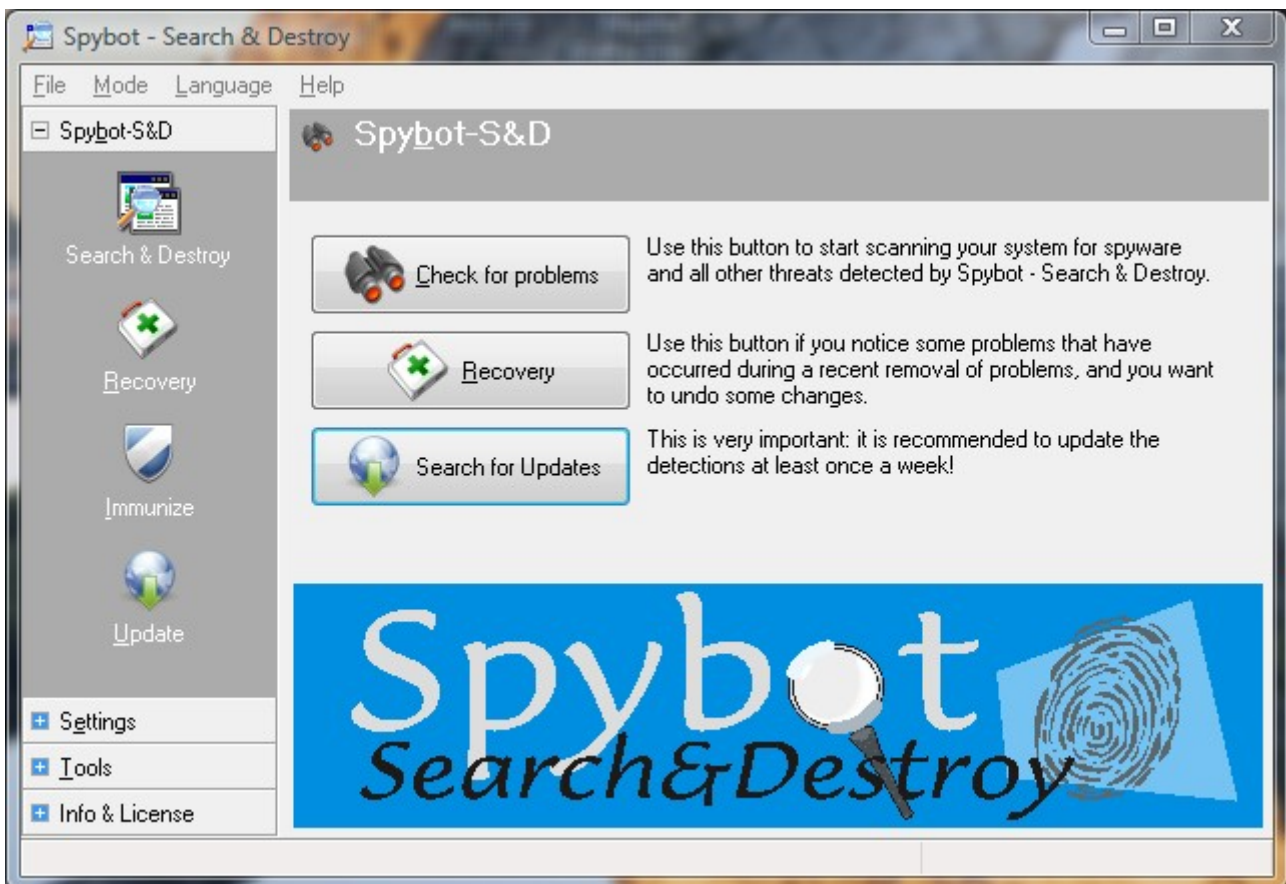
Spybot - Search & Destroy

File Mode Language Help

Spybot-S&D

Search & Destroy

Recovery

Immunize

Update

Settings

Tools

Info & License

Spybot-S&D

Check for problems

Use this button to start scanning your system for spyware and all other threats detected by Spybot - Search & Destroy.

Recovery

Use this button if you notice some problems that have occurred during a recent removal of problems, and you want to undo some changes.

Search for Updates

This is very important: it is recommended to update the detections at least once a week!

Spybot

Search&Destroy